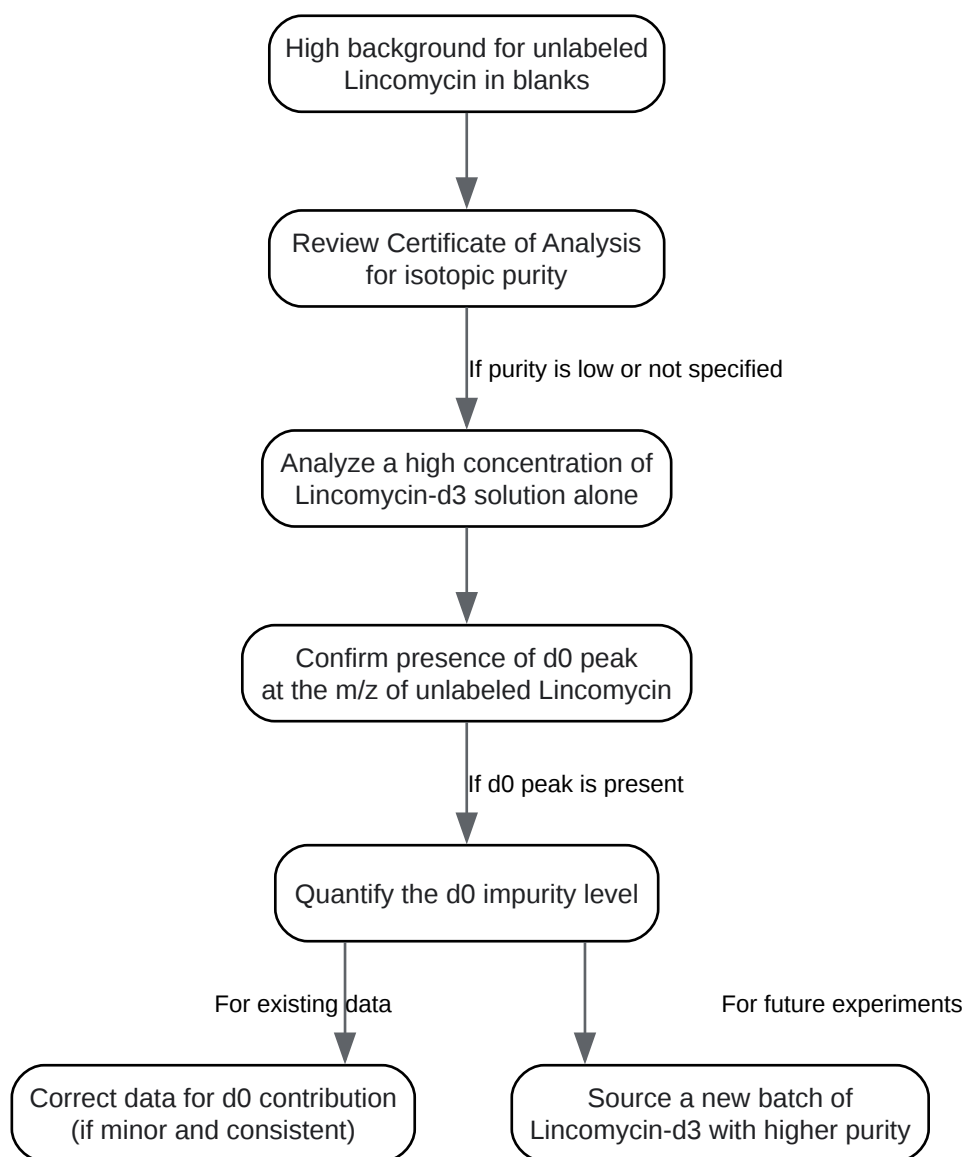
High background for unlabeled Lincomycin in blanks

Review Certificate of Analysis for isotopic purity

If purity is low or not specified

Analyze a high concentration of Lincomycin-d3 solution alone

Confirm presence of d0 peak at the m/z of unlabeled Lincomycin

If d0 peak is present

Quantify the d0 impurity level

For existing data

For future experiments

Correct data for d0 contribution (if minor and consistent)

Source a new batch of Lincomycin-d3 with higher purity